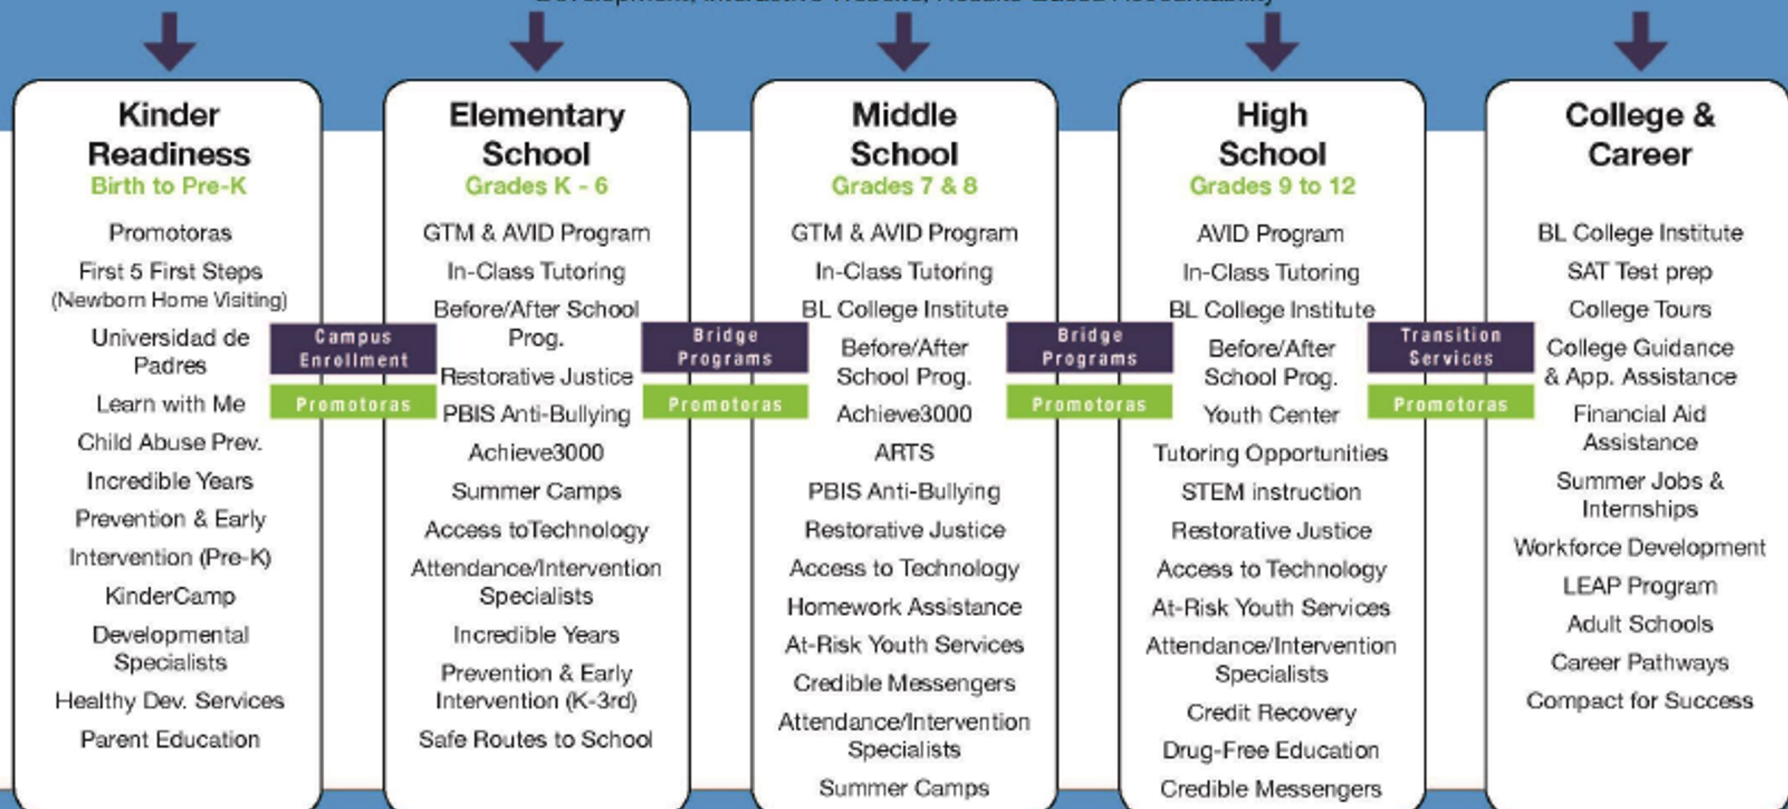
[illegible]

Kinder Readiness
Birth to Pre-K

Promotoras

First 5 First Steps (Newborn Home Visiting)

Universidad de Padres

Learn with Me

Child Abuse Prev.

Incredible Years

Prevention & Early Intervention (Pre-K)

KinderCamp

Developmental Specialists

Healthy Dev. Services

Parent Education

Campus Enrollment

Promotoras

Elementary School
Grades K - 6

GTM & AVID Program

In-Class Tutoring

Before/After School Prog.

Restorative Justice

PBIS Anti-Bullying

Achieve3000

Summer Camps

Access toTechnology

Attendance/Intervention Specialists

Incredible Years

Prevention & Early Intervention (K-3rd)

Safe Routes to School

Bridge Programs

Promotoras

Middle School
Grades 7 & 8

GTM & AVID Program

In-Class Tutoring

BL College Institute

Before/After School Prog.

Achieve3000

ARTS

PBIS Anti-Bullying

Restorative Justice

Access to Technology

Homework Assistance

At-Risk Youth Services

Credible Messengers

Attendance/Intervention Specialists

Summer Camps

Bridge Programs

Promotoras

High School
Grades 9 to 12

AVID Program

In-Class Tutoring

BL College Institute

Before/After School Prog.

Youth Center

Tutoring Opportunities

STEM instruction

Restorative Justice

Access to Technology

At-Risk Youth Services

Attendance/Intervention Specialists

Credit Recovery

Drug-Free Education

Credible Messengers

Transition Services

Promotoras

College & Career

BL College Institute

SAT Test prep

College Tours

College Guidance & App. Assistance

Financial Aid Assistance

Summer Jobs & Internships

Workforce Development

LEAP Program

Adult Schools

Career Pathways

Compact for Success